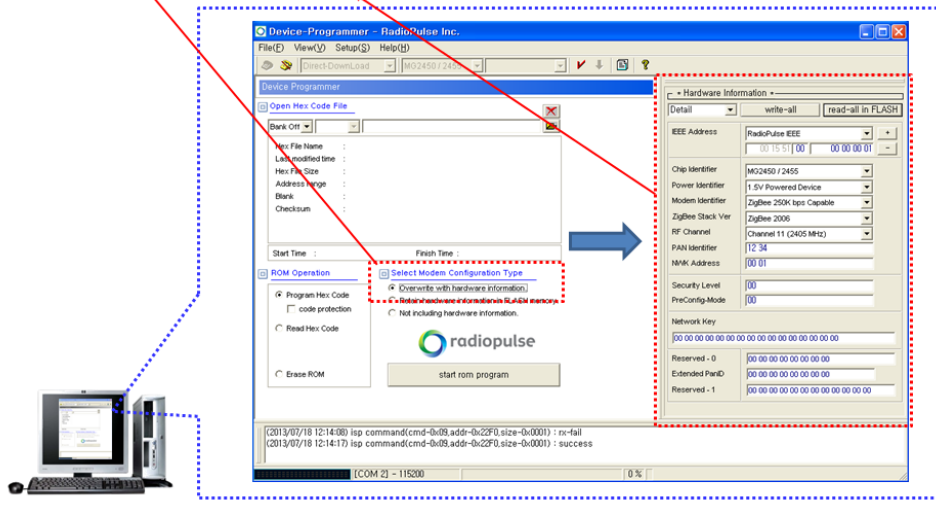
Device-Programmer - RadioPulse Inc.

File(F) View(V) Setup(S) Help(H)

Direct-DownLoad MG2450 / 2455

Device Programmer

Open Hex Code File

Bank Off

Hex File Name :
Last modified time :
Hex File Size :
Address range :
Blank :
Checksum :

Start Time : Finish Time :

ROM Operation

Program Hex Code
code protection
Read Hex Code
Erase ROM

Select Modem Configuration Type

Overwrite with hardware information.
Retain hardware information in FLASH memory.
Not including hardware information.

radiopulse

start rom program

Hardware Information

Detail write-all read-all in FLASH

IEEE Address RadioPulse IEEE +
00 15 51 00 00 00 00 01 -

Chip Identifier MG2450 / 2455
Power Identifier 1.5V Powered Device
Modem Identifier ZigBee 250K bps Capable
ZigBee Stack Ver ZigBee 2006
RF Channel Channel 11 (2405 MHz)
PAN Identifier 12 34
NWK Address 00 01

Security Level 00
PreConfig-Mode 00

Network Key
00 00 00 00 00 00 00 00 00 00 00 00 00 00 00 00

Reserved - 0 00 00 00 00 00 00 00 00
Extended PanID 00 00 00 00 00 00 00 00
Reserved - 1 00 00 00 00 00 00 00 00 00 00 00 00 00 00

(2013/07/18 12:14:08) isp command(cmd-0x09,addr-0x22F0,size-0x0001) : rx-fail
(2013/07/18 12:14:17) isp command(cmd-0x09,addr-0x22F0,size-0x0001) : success

[COM 2] - 115200 0 %